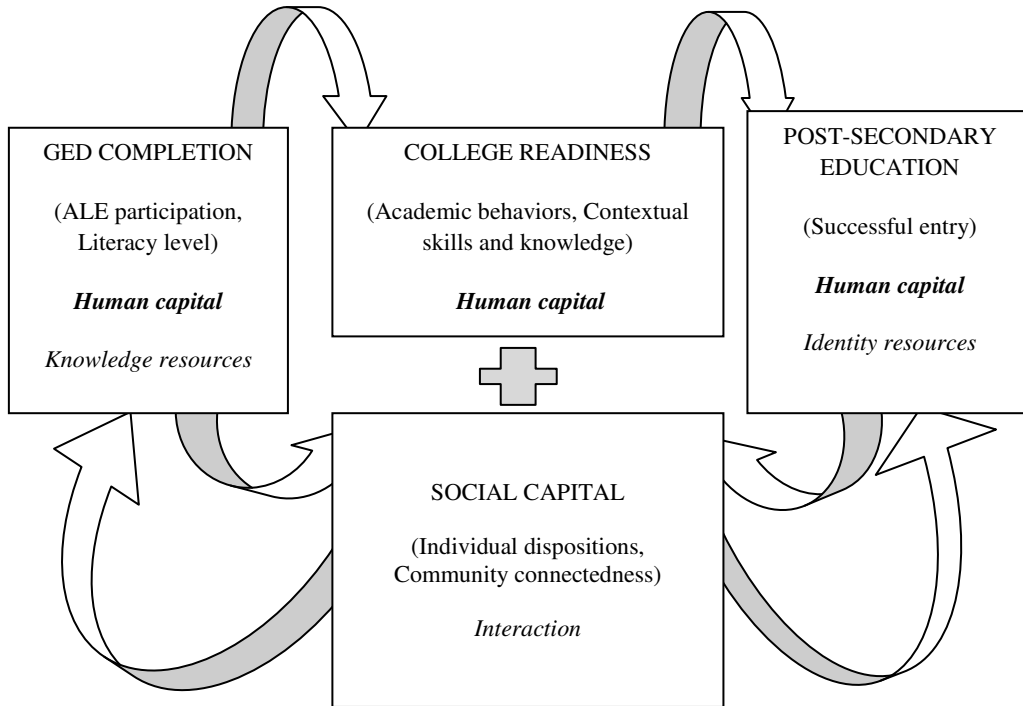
GED COMPLETION

(ALE participation, Literacy level)

***Human capital***

*Knowledge resources*

COLLEGE READINESS

(Academic behaviors, Contextual skills and knowledge)

***Human capital***

POST-SECONDARY EDUCATION

(Successful entry)

***Human capital***

*Identity resources*

SOCIAL CAPITAL

(Individual dispositions, Community connectedness)

*Interaction*